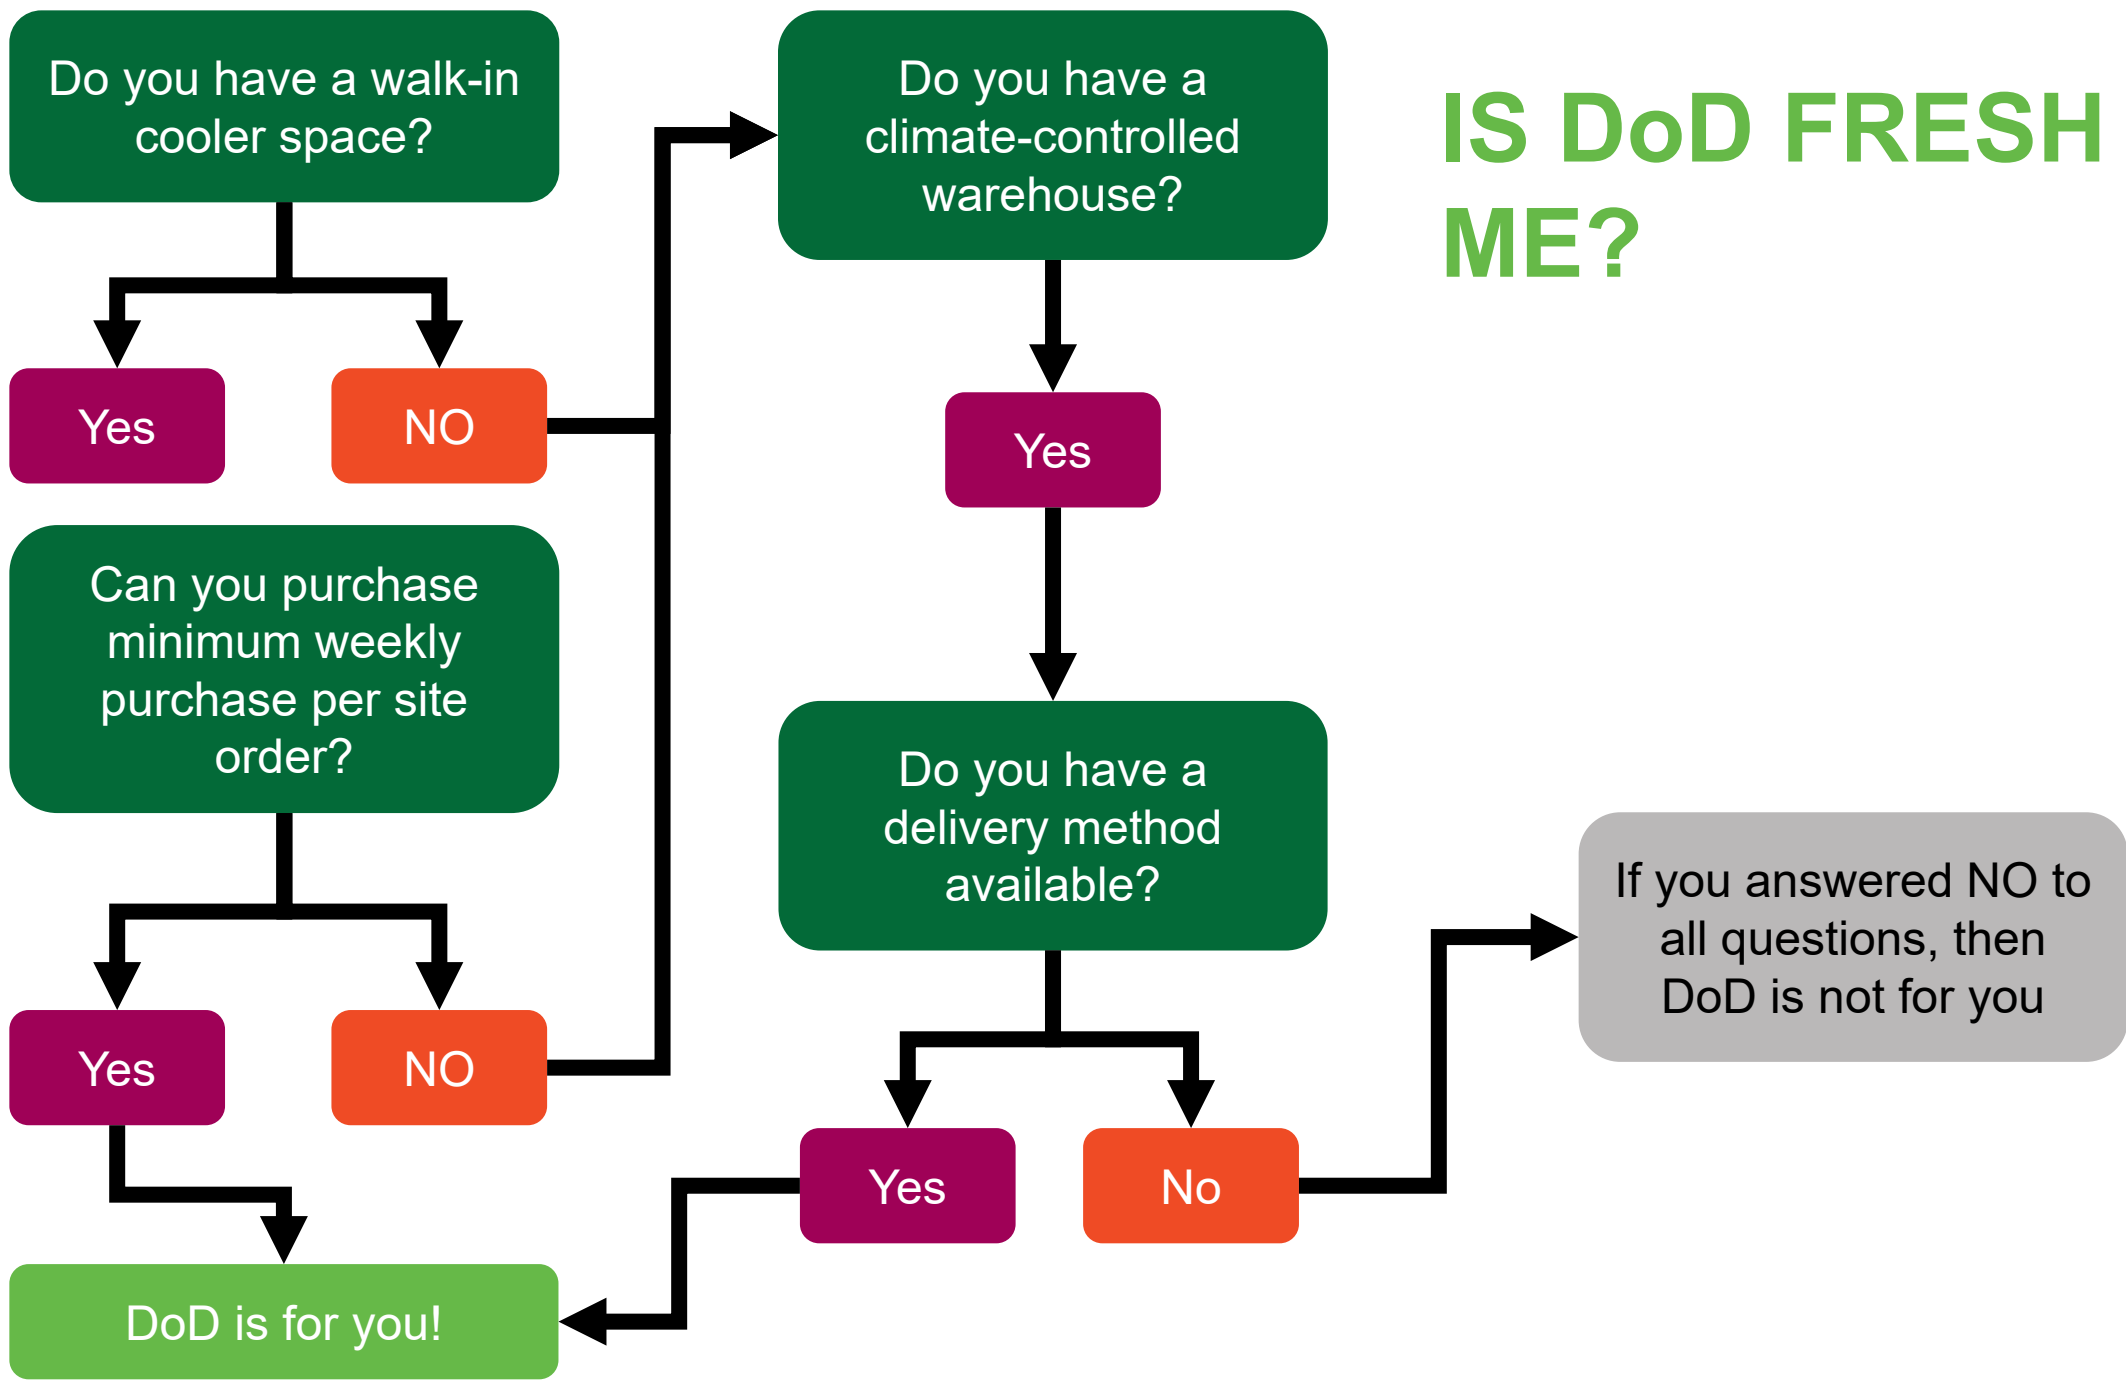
IS DoD FRESH ME?

Do you have a walk-in cooler space?

Yes

NO

Can you purchase minimum weekly purchase per site order?

Yes

NO

DoD is for you!

Do you have a climate-controlled warehouse?

Yes

Do you have a delivery method available?

Yes

No

If you answered NO to all questions, then DoD is not for you